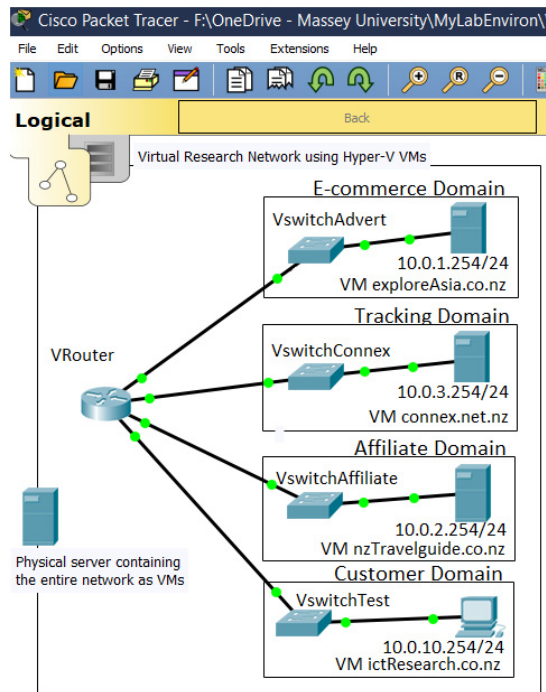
Cisco Packet Tracer - F:\OneDrive - Massey University\MyLabEnviron\

File Edit Options View Tools Extensions Help

Logical

Back

Virtual Research Network using Hyper-V VMs

E-commerce Domain

VswitchAdvert

10.0.1.254/24
VM exploreAsia.co.nz

Tracking Domain

VswitchConnex

VRouter

10.0.3.254/24
VM connex.net.nz

Affiliate Domain

VswitchAffiliate

10.0.2.254/24
VM nzTravelguide.co.nz

Physical server containing the entire network as VMs

Customer Domain

VswitchTest

10.0.10.254/24
VM ictResearch.co.nz